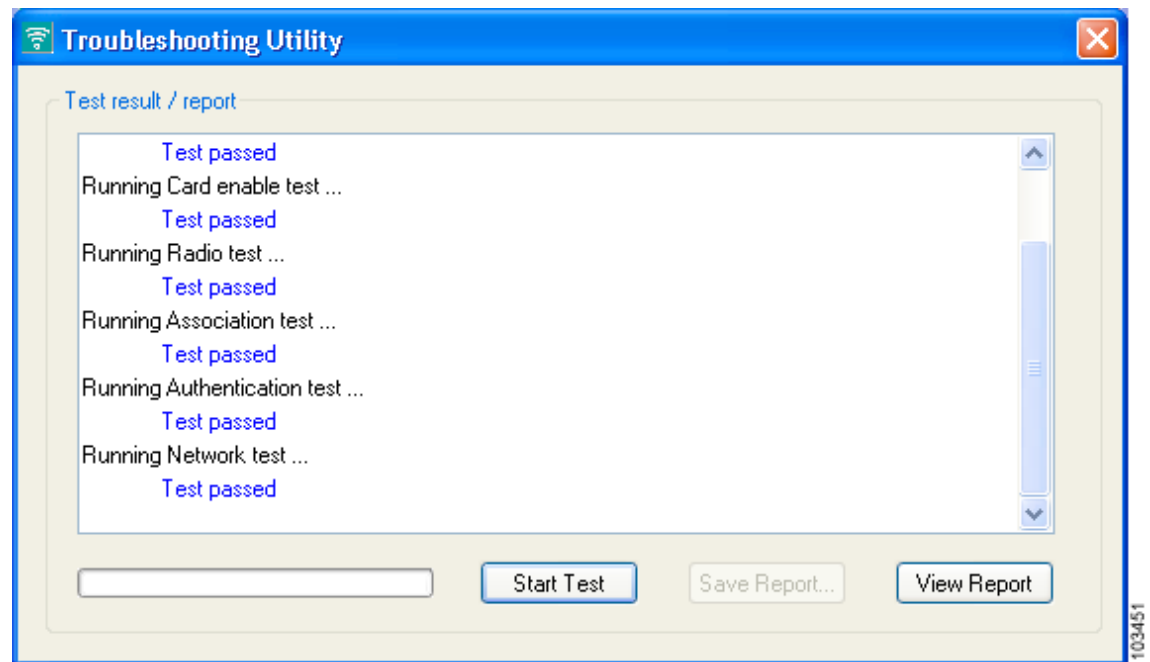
Troubleshooting Utility

Test result / report

Test passed
Running Card enable test ...
Test passed
Running Radio test ...
Test passed
Running Association test ...
Test passed
Running Authentication test ...
Test passed
Running Network test ...
Test passed

Start Test
Save Report...
View Report

103451